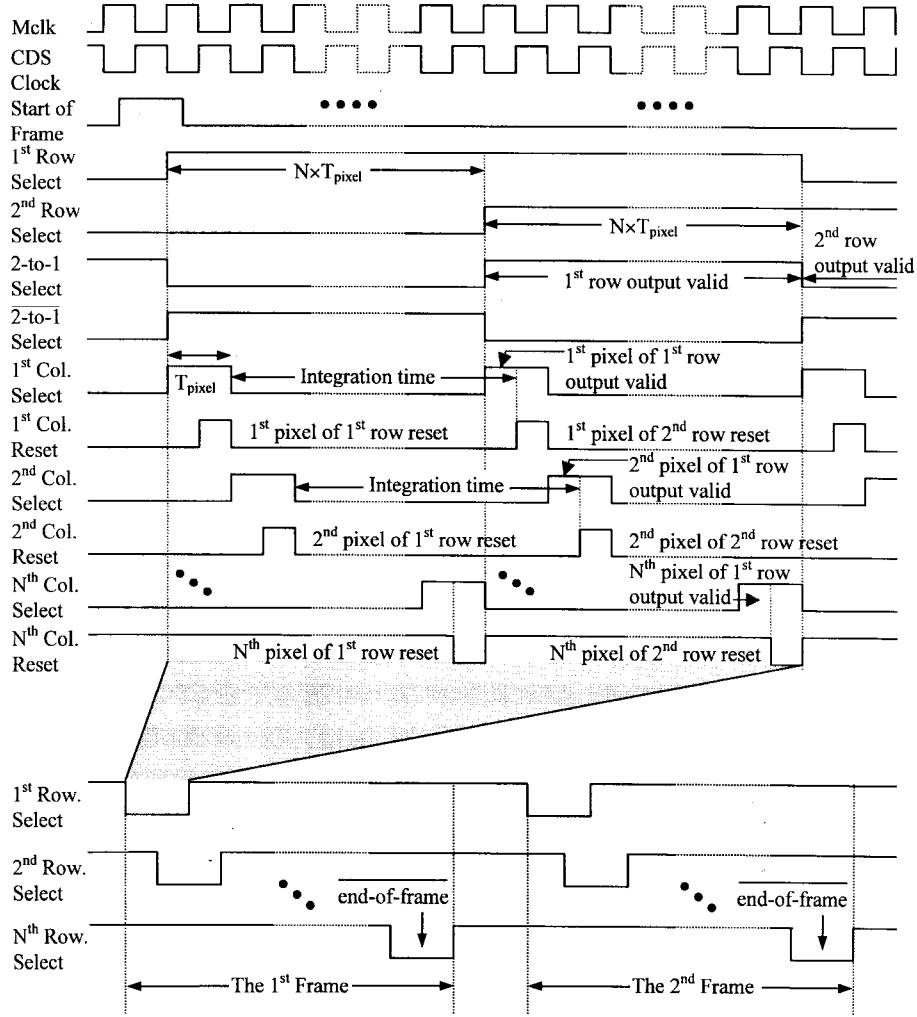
Mclk
CDS Clock
Start of Frame
1$^{st}$ Row Select
$N \times T_{pixel}$
2$^{nd}$ Row Select
$N \times T_{pixel}$
2-to-1 Select
1$^{st}$ row output valid
2$^{nd}$ row output valid
$\overline{\text{2-to-1}}$ Select
1$^{st}$ Col. Select
$T_{pixel}$
Integration time
1$^{st}$ pixel of 1$^{st}$ row output valid
1$^{st}$ Col. Reset
1$^{st}$ pixel of 1$^{st}$ row reset
1$^{st}$ pixel of 2$^{nd}$ row reset
2$^{nd}$ Col. Select
Integration time
2$^{nd}$ pixel of 1$^{st}$ row output valid
2$^{nd}$ Col. Reset
2$^{nd}$ pixel of 1$^{st}$ row reset
2$^{nd}$ pixel of 2$^{nd}$ row reset
N$^{th}$ Col. Select
N$^{th}$ pixel of 1$^{st}$ row output valid
N$^{th}$ Col. Reset
N$^{th}$ pixel of 1$^{st}$ row reset
N$^{th}$ pixel of 2$^{nd}$ row reset
1$^{st}$ Row. Select
2$^{nd}$ Row. Select
$\overline{\text{end-of-frame}}$
$\overline{\text{end-of-frame}}$
N$^{th}$ Row. Select
The 1$^{st}$ Frame
The 2$^{nd}$ Frame